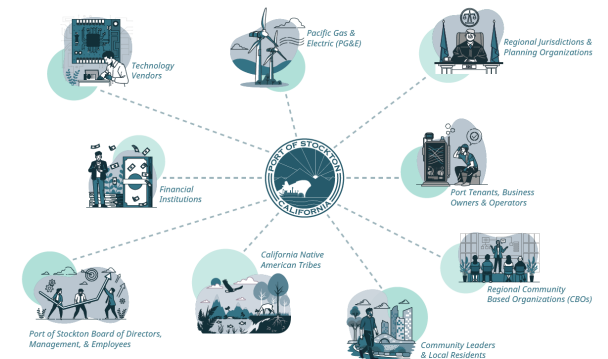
Technology Vendors

Pacific Gas & Electric (PG&E)

Regional Jurisdictions & Planning Organizations

Financial Institutions

PORT OF STOCKTON
CALIFORNIA

Port Tenants, Business Owners & Operators

California Native American Tribes

Regional Community Based Organizations (CBOs)

Port of Stockton Board of Directors, Management, & Employees

Community Leaders & Local Residents